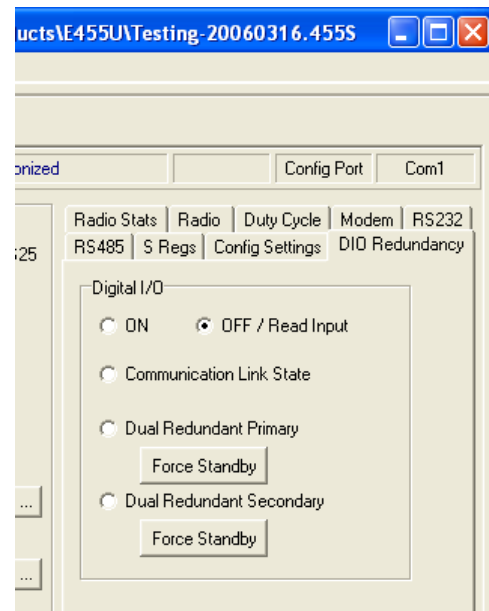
ucts\E455U\Testing-20060316.455S

onized

Config Port

Com1

:25

Radio Stats | Radio | Duty Cycle | Modem | RS232

RS485 | S Regs | Config Settings | DIO Redundancy

Digital I/O

ON

OFF / Read Input

Communication Link State

Dual Redundant Primary

Force Standby

Dual Redundant Secondary

Force Standby

...

...